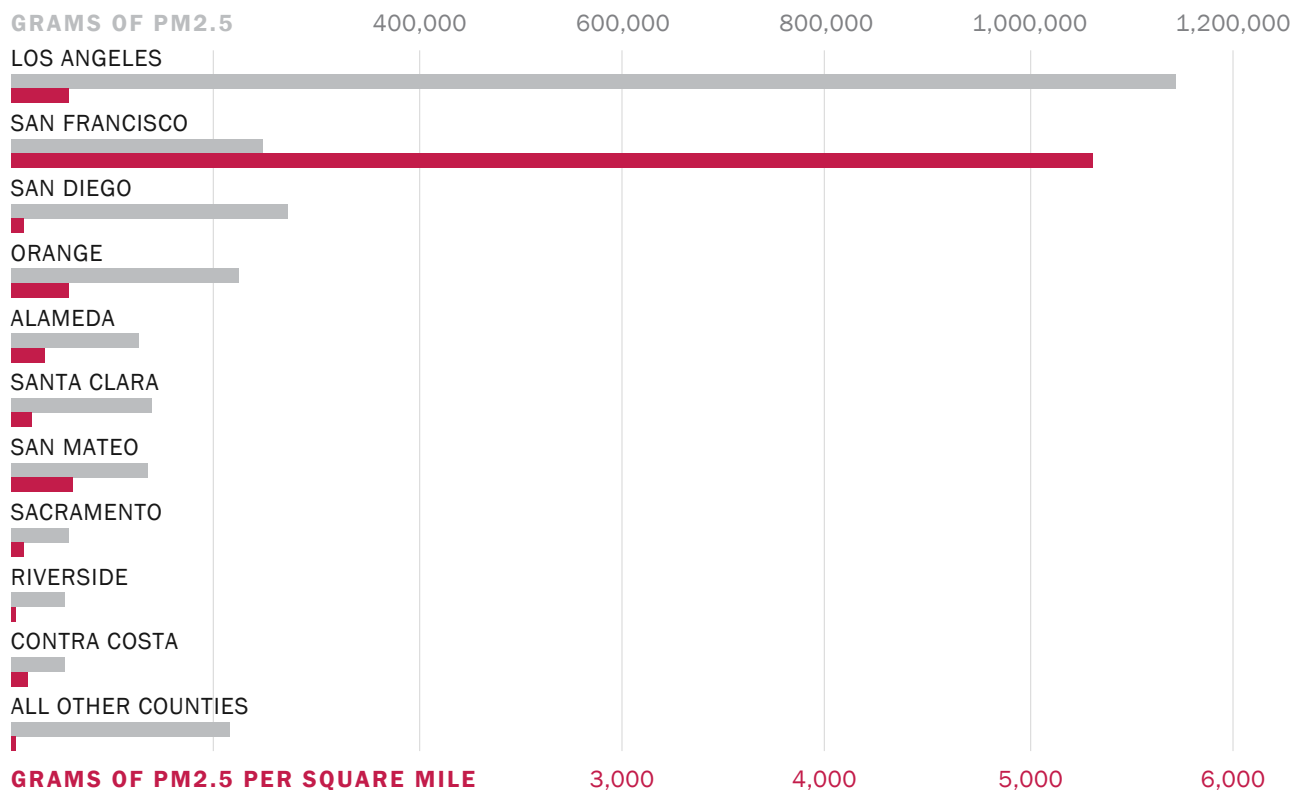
GRAMS OF PM2.5 400,000 600,000 800,000 1,000,000 1,200,000

LOS ANGELES
SAN FRANCISCO
SAN DIEGO
ORANGE
ALAMEDA
SANTA CLARA
SAN MATEO
SACRAMENTO
RIVERSIDE
CONTRA COSTA
ALL OTHER COUNTIES

GRAMS OF PM2.5 PER SQUARE MILE 3,000 4,000 5,000 6,000